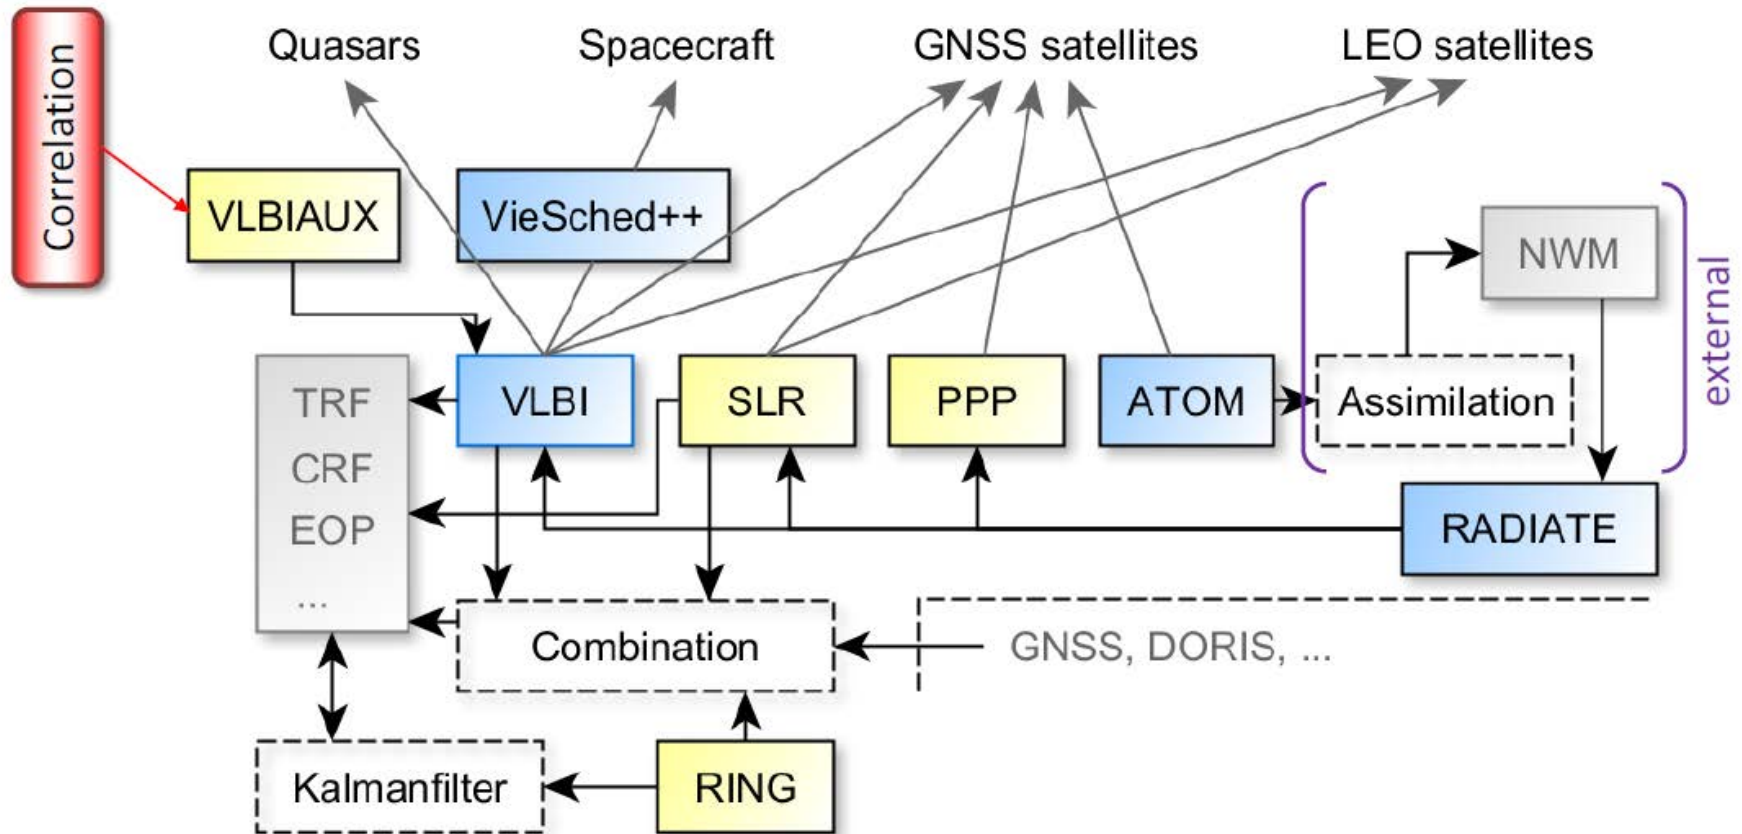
Correlation

Quasars
Spacecraft
GNSS satellites
LEO satellites

VLBIAUX
VieSched++
NWM
external

TRF
CRF
EOP
...

VLBI
SLR
PPP
ATOM
Assimilation
RADIATE

Combination
GNSS, DORIS, ...

Kalmanfilter
RING